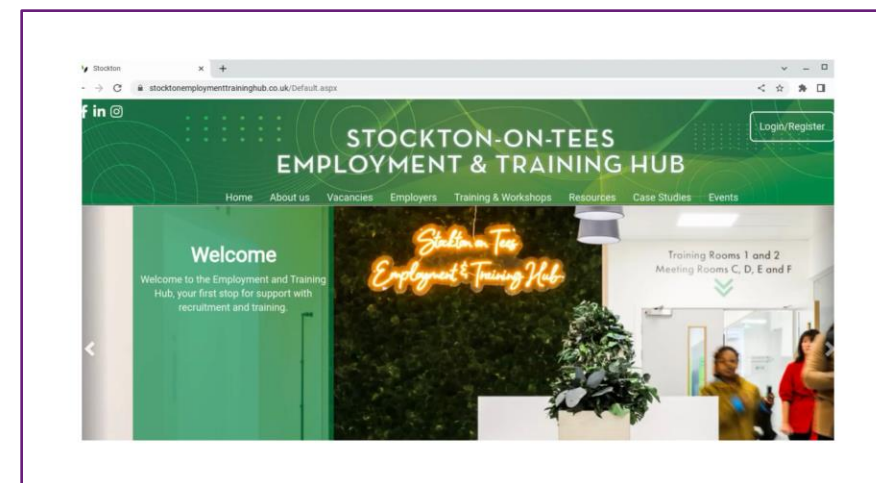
Stockton

stocktonemploymenttraininghub.co.uk/Default.aspx

f in

STOCKTON-ON-TEES
EMPLOYMENT & TRAINING HUB

Login/Register

Home About us Vacancies Employers Training & Workshops Resources Case Studies Events

Welcome

Welcome to the Employment and Training Hub, your first stop for support with recruitment and training.

Stockton on Tees
Employment & Training Hub

Training Rooms 1 and 2
Meeting Rooms C, D, E and F